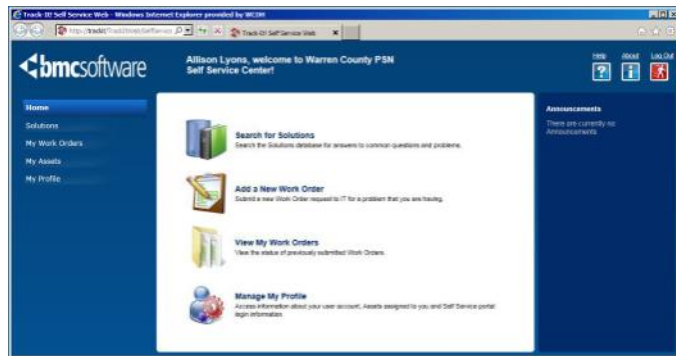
Track-It! Self Service Web - Windows Internet Explorer provided by WCDH

http://trackit/TrackItWeb/SelfService

Track-It! Self Service Web

<bmcsoftware

Allison Lyons, welcome to Warren County PSN Self Service Center!

Help About Log Out

Home
Solutions
My Work Orders
My Assets
My Profile

Search for Solutions
Search the Solutions database for answers to common questions and problems.

Add a New Work Order
Submit a new Work Order request to IT for a problem that you are having.

View My Work Orders
View the status of previously submitted Work Orders.

Manage My Profile
Access information about your user account, Assets assigned to you and Self Service portal login information.

Announcements
There are currently no Announcements.